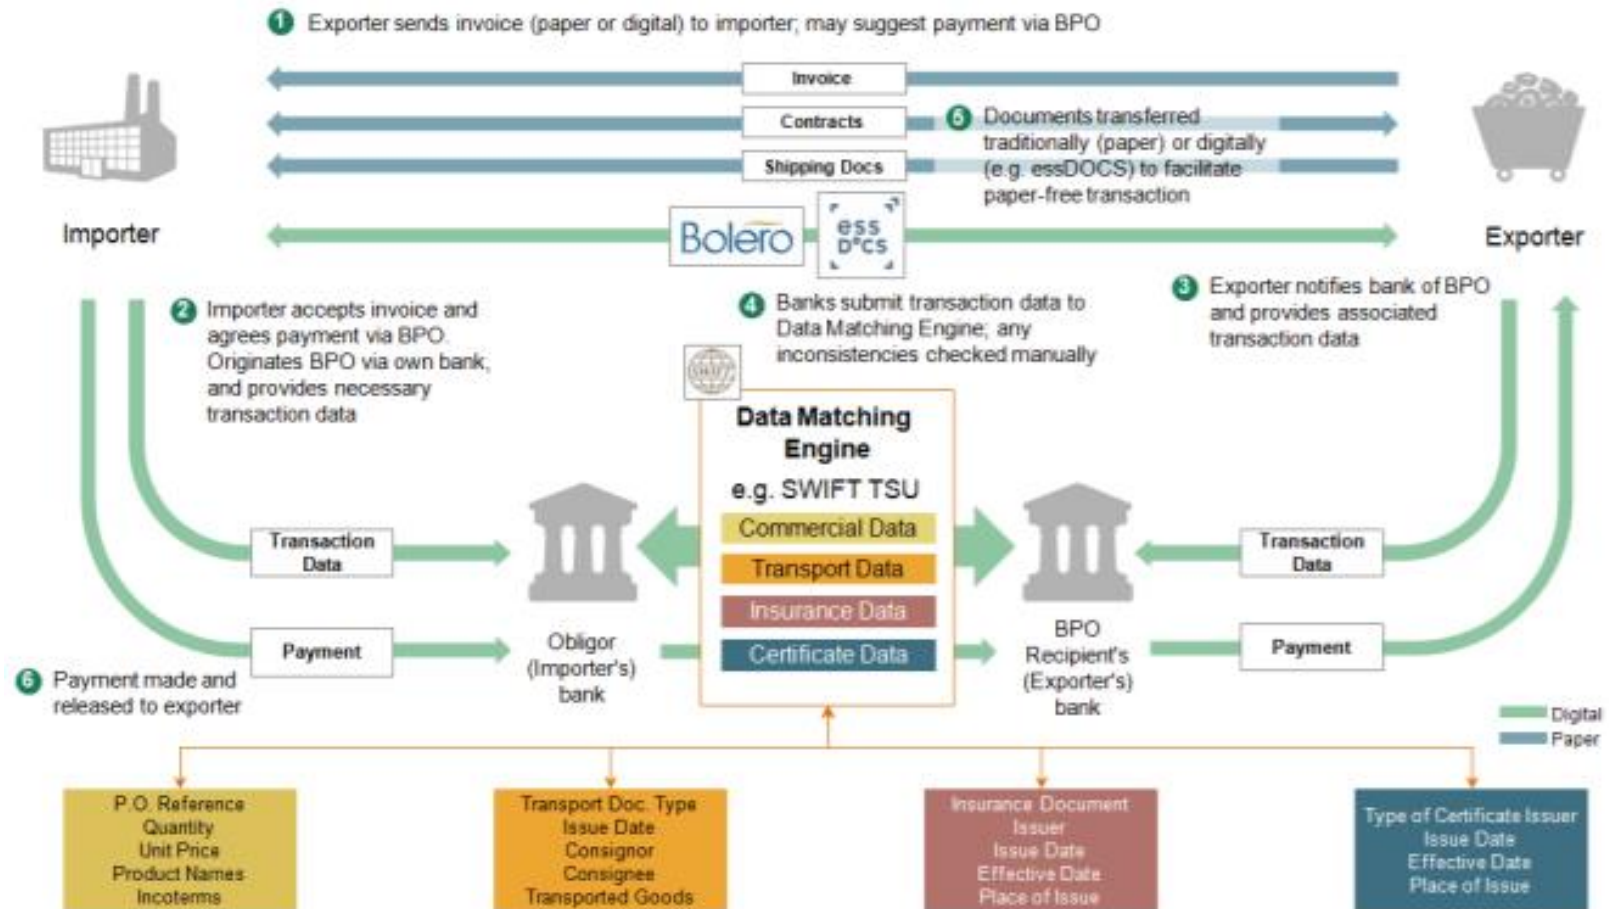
1 Exporter sends invoice (paper or digital) to importer; may suggest payment via BPO

Invoice

Contracts

Shipping Docs

5 Documents transferred traditionally (paper) or digitally (e.g. essDOCS) to facilitate paper-free transaction

Importer

Bolero

ess DOCS

Exporter

2 Importer accepts invoice and agrees payment via BPO. Originates BPO via own bank, and provides necessary transaction data

4 Banks submit transaction data to Data Matching Engine; any inconsistencies checked manually

3 Exporter notifies bank of BPO and provides associated transaction data

SWIFT

Data Matching Engine

e.g. SWIFT TSU

Commercial Data

Transport Data

Insurance Data

Certificate Data

Transaction Data

Transaction Data

Payment

Payment

Obligor (Importer's) bank

BPO Recipient's (Exporter's) bank

6 Payment made and released to exporter

Digital

Paper

P.O. Reference
Quantity
Unit Price
Product Names
Incoterms

Transport Doc. Type
Issue Date
Consignor
Consignee
Transported Goods

Insurance Document
Issuer
Issue Date
Effective Date
Place of Issue

Type of Certificate Issuer
Issue Date
Effective Date
Place of Issue